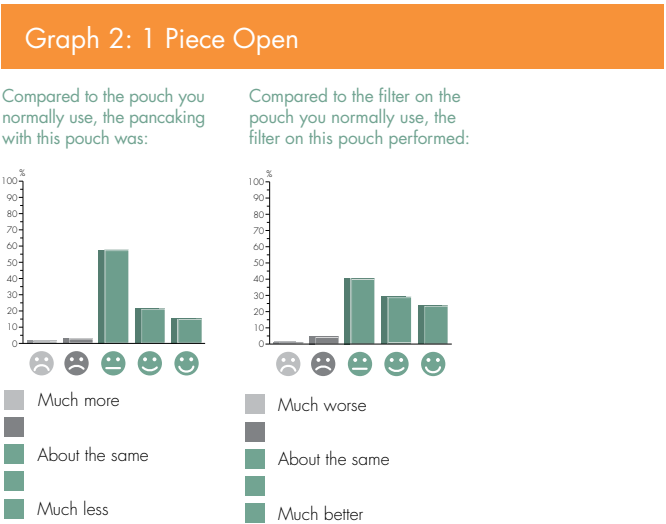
Graph 2: 1 Piece Open

Compared to the pouch you normally use, the pancaking with this pouch was:

%
100
90
80
70
60
50
40
30
20
10
0

Much more

About the same

Much less

Compared to the filter on the pouch you normally use, the filter on this pouch performed:

%
100
90
80
70
60
50
40
30
20
10
0

Much worse

About the same

Much better